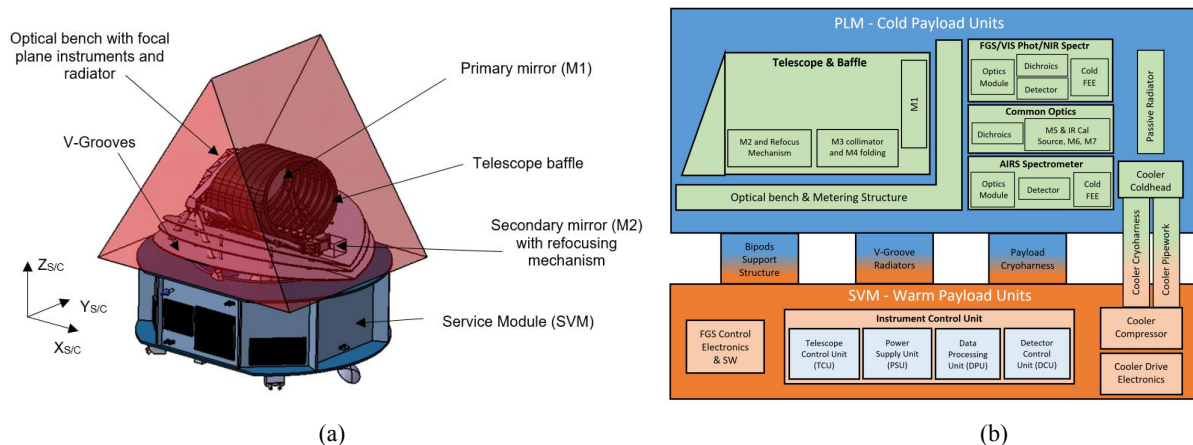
Optical bench with focal plane instruments and radiator

Primary mirror (M1)

V-Grooves

Telescope baffle

Secondary mirror (M2) with refocusing mechanism

$Z_{S/C}$

$Y_{S/C}$

$X_{S/C}$

Service Module (SVM)

(a)

PLM - Cold Payload Units

Telescope & Baffle

M1

M2 and Refocus Mechanism

M3 collimator and M4 folding

Optical bench & Metering Structure

FGS/VIS Phot/NIR Spectr

Optics Module

Dichroics

Detector

Cold FEE

Common Optics

Dichroics

M5 & IR Cal Source, M6, M7

AIRS Spectrometer

Optics Module

Detector

Cold FEE

Passive Radiator

Cooler Coldhead

Cooler Cryoharness

Cooler Pipework

Bipods Support Structure

V-Groove Radiators

Payload Cryoharness

SVM - Warm Payload Units

FGS Control Electronics & SW

Instrument Control Unit

Telescope Control Unit (TCU)

Power Supply Unit (PSU)

Data Processing Unit (DPU)

Detector Control Unit (DCU)

Cooler Compressor

Cooler Drive Electronics

(b)